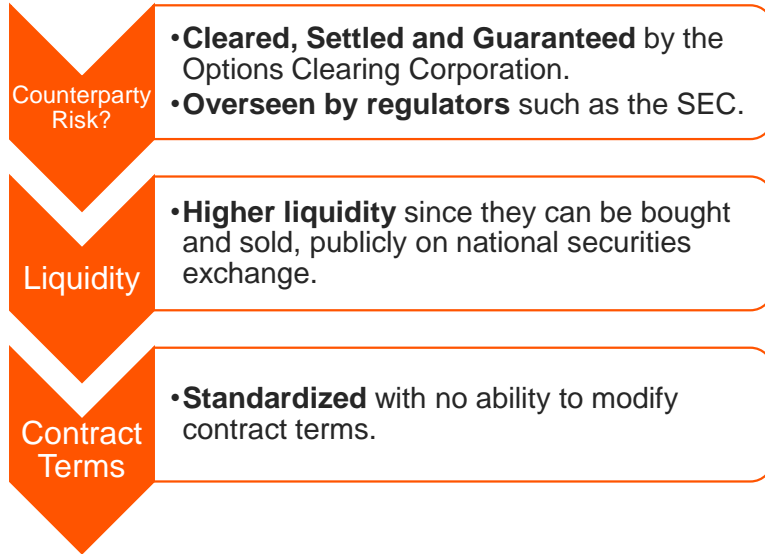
Counterparty Risk?

• **Cleared, Settled and Guaranteed** by the Options Clearing Corporation.
• **Overseen by regulators** such as the SEC.

Liquidity

• **Higher liquidity** since they can be bought and sold, publicly on national securities exchange.

Contract Terms

• **Standardized** with no ability to modify contract terms.